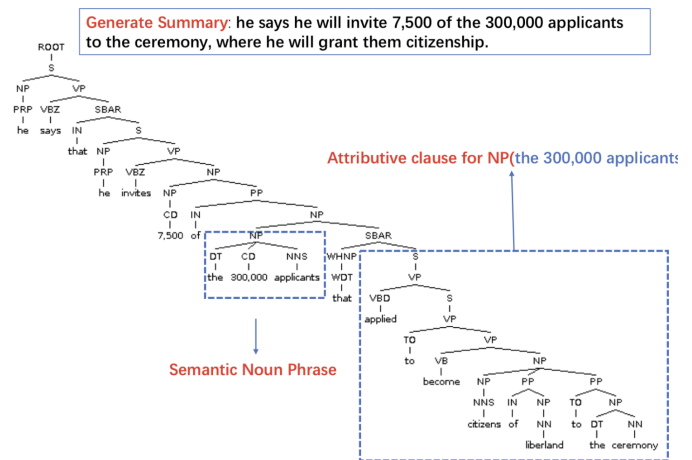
Generate Summary: he says he will invite 7,500 of the 300,000 applicants to the ceremony, where he will grant them citizenship.

ROOT
S
NP VP
PRP VBZ SBAR
he says IN S
that NP VP
PRP VBZ NP
he invites NP PP
CD IN NP
7,500 of NP SBAR
DT CD NNS WHNP S
the 300,000 applicants WDT VP
that VBD S
applied VP
TO VP
to VB NP
become NP PP PP
NNS IN NP TO NP
citizens of NN to DT NN
liberland the ceremony

Attributive clause for NP(the 300,000 applicants

Semantic Noun Phrase